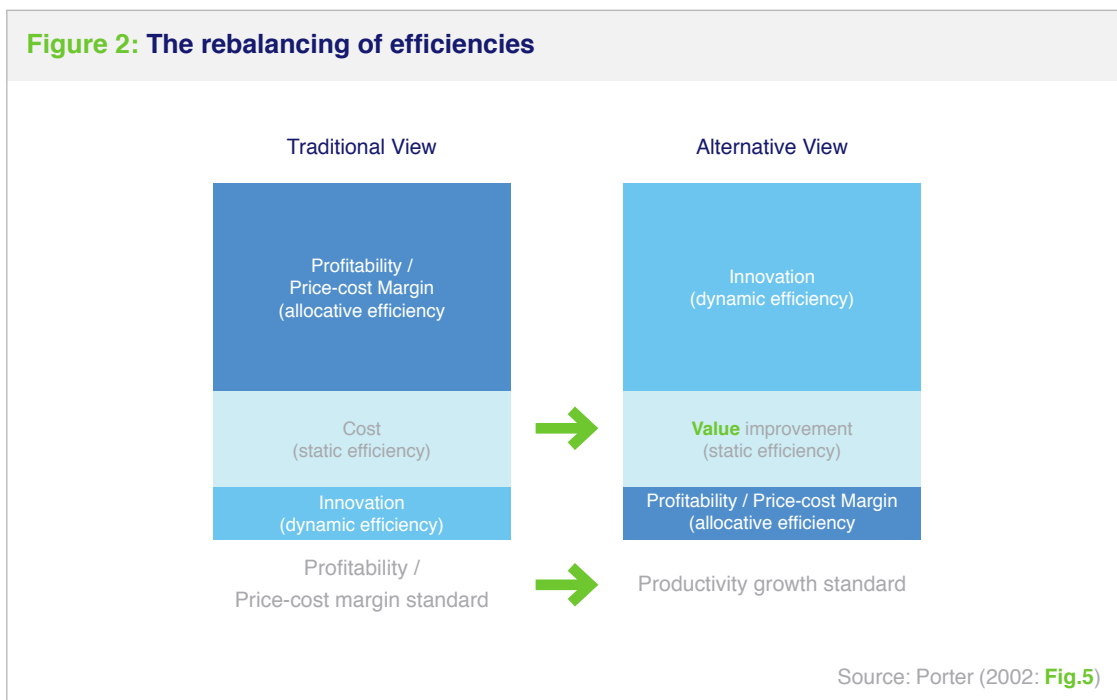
Figure 2: The rebalancing of efficiencies

Traditional View

Profitability / Price-cost Margin (allocative efficiency

Cost (static efficiency)

Innovation (dynamic efficiency)

Profitability / Price-cost margin standard

Alternative View

Innovation (dynamic efficiency)

Value improvement (static efficiency)

Profitability / Price-cost Margin (allocative efficiency

Productivity growth standard

Source: Porter (2002: Fig.5)